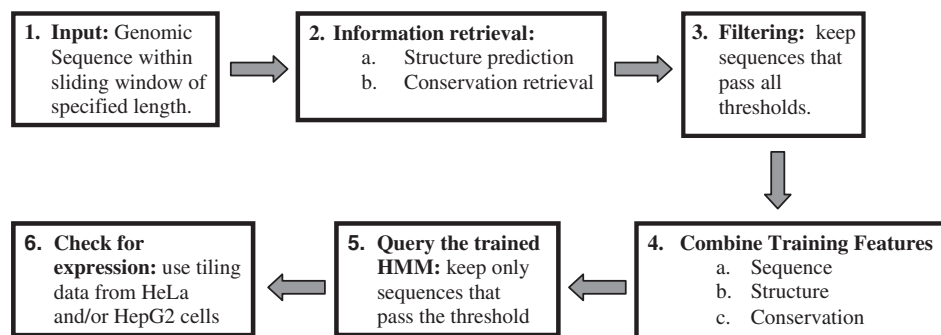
1. **Input:** Genomic Sequence within sliding window of specified length.

2. **Information retrieval:**
a. Structure prediction
b. Conservation retrieval

3. **Filtering:** keep sequences that pass all thresholds.

4. **Combine Training Features**
a. Sequence
b. Structure
c. Conservation

5. **Query the trained HMM:** keep only sequences that pass the threshold

6. **Check for expression:** use tiling data from HeLa and/or HepG2 cells